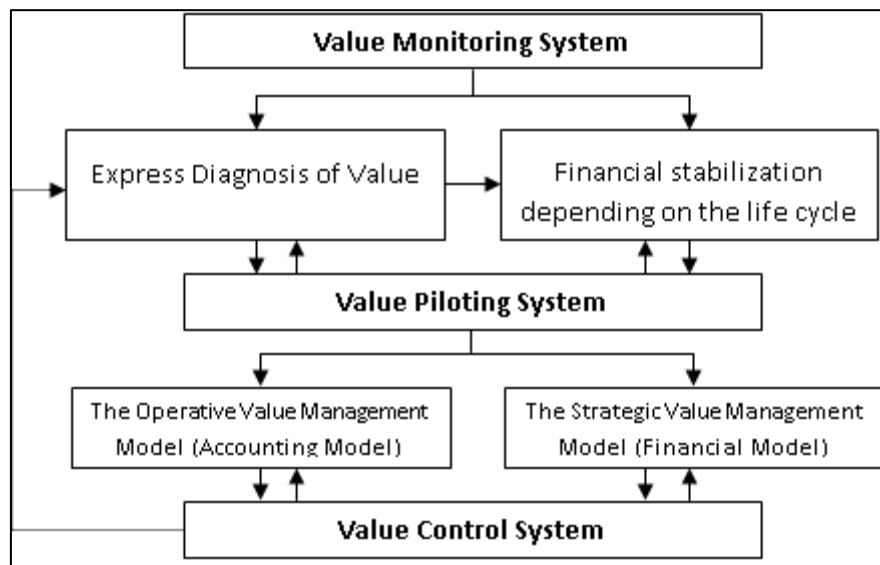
Value Monitoring System

Express Diagnosis of Value

Financial stabilization depending on the life cycle

Value Piloting System

The Operative Value Management Model (Accounting Model)

The Strategic Value Management Model (Financial Model)

Value Control System